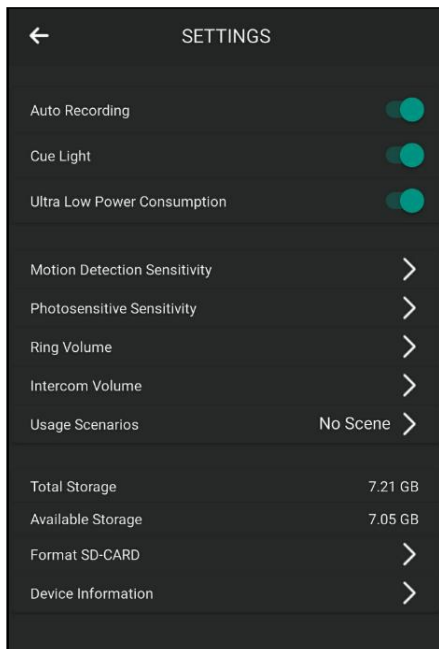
SETTINGS

Auto Recording
Cue Light
Ultra Low Power Consumption

Motion Detection Sensitivity
Photosensitive Sensitivity
Ring Volume
Intercom Volume
Usage Scenarios No Scene

Total Storage 7.21 GB
Available Storage 7.05 GB
Format SD-CARD
Device Information